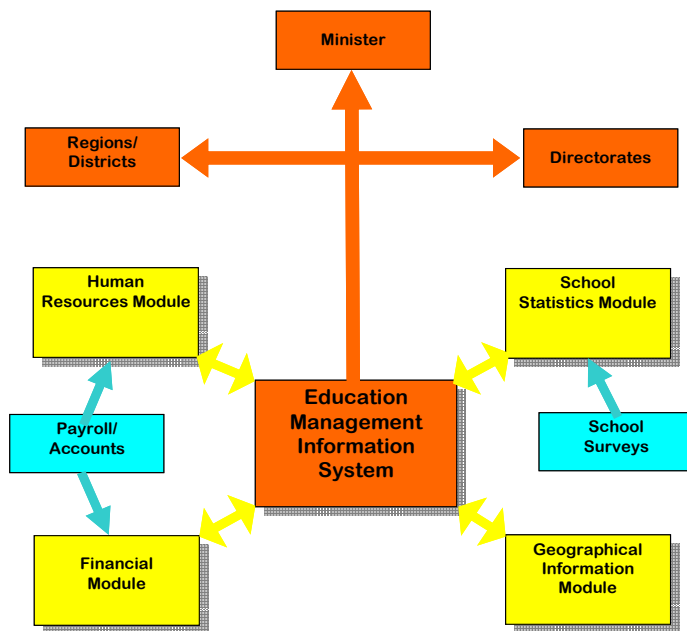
Minister

Regions/ Districts

Directorates

Human Resources Module

School Statistics Module

Payroll/ Accounts

Education Management Information System

School Surveys

Financial Module

Geographical Information Module